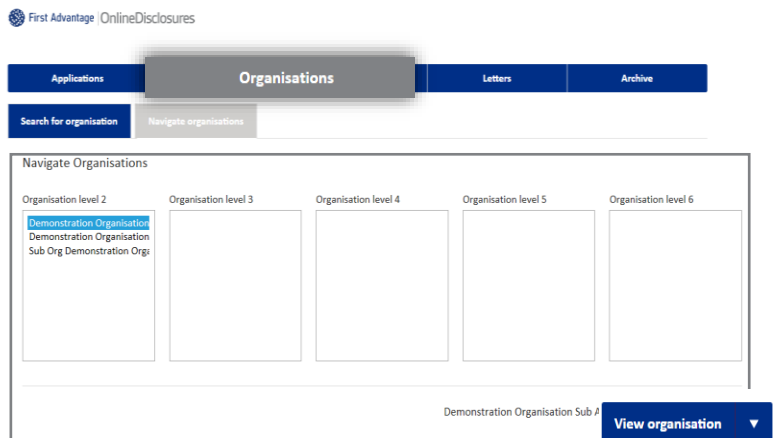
First Advantage | OnlineDisclosures

Applications
Organisations
Letters
Archive

Search for organisation
Navigate organisations

Navigate Organisations

Organisation level 2
Demonstration Organisation
Demonstration Organisation
Sub Org Demonstration Orga

Organisation level 3

Organisation level 4

Organisation level 5

Organisation level 6

Demonstration Organisation Sub A

View organisation ▼